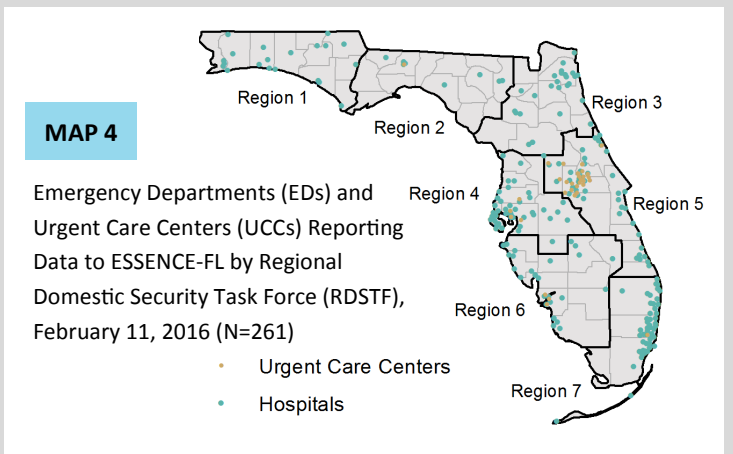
MAP 4

Emergency Departments (EDs) and Urgent Care Centers (UCCs) Reporting Data to ESSENCE-FL by Regional Domestic Security Task Force (RDSTF), February 11, 2016 (N=261)

Urgent Care Centers

Hospitals

Region 1

Region 2

Region 3

Region 4

Region 5

Region 6

Region 7